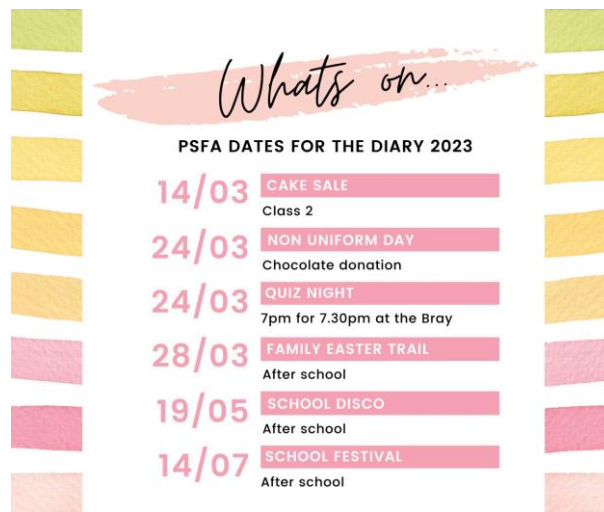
Whats on...

PSFA DATES FOR THE DIARY 2023

14/03 CAKE SALE
Class 2

24/03 NON UNIFORM DAY
Chocolate donation

24/03 QUIZ NIGHT
7pm for 7.30pm at the Bray

28/03 FAMILY EASTER TRAIL
After school

19/05 SCHOOL DISCO
After school

14/07 SCHOOL FESTIVAL
After school